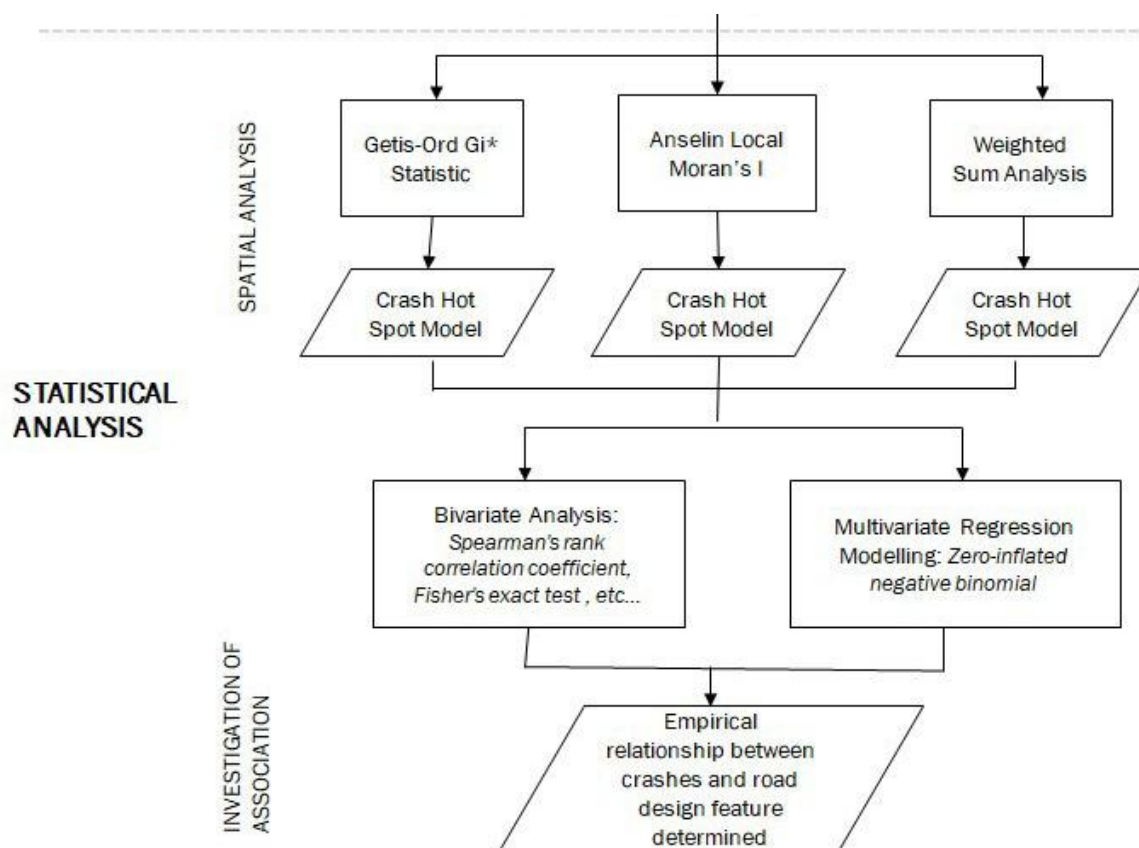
SPATIAL ANALYSIS

Getis-Ord Gi* Statistic

Anselin Local Moran's I

Weighted Sum Analysis

Crash Hot Spot Model

Crash Hot Spot Model

Crash Hot Spot Model

STATISTICAL ANALYSIS

Bivariate Analysis: *Spearman's rank correlation coefficient, Fisher's exact test , etc...*

Multivariate Regression Modelling: *Zero-inflated negative binomial*

INVESTIGATION OF ASSOCIATION

Empirical relationship between crashes and road design feature determined